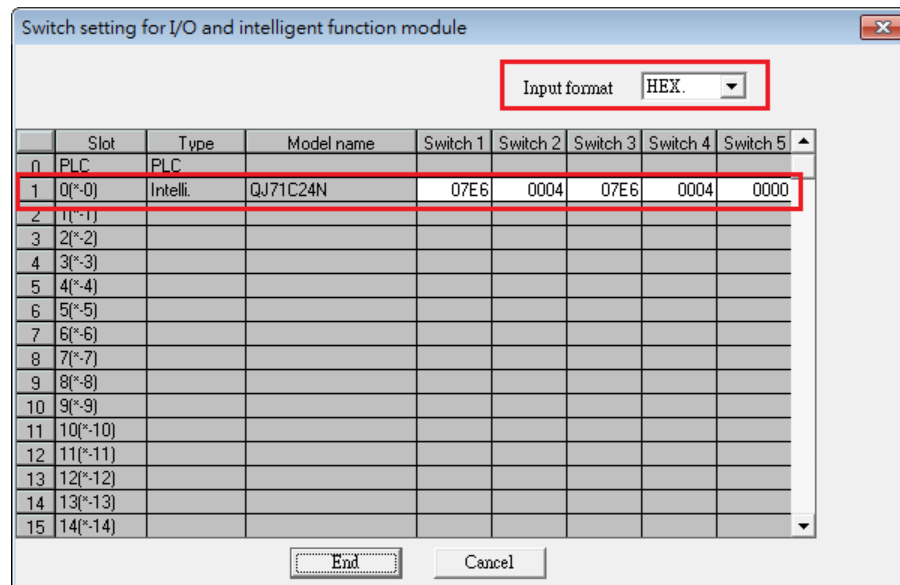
Switch setting for I/O and intelligent function module

Input format HEX.

| | Slot | Type | Model name | Switch 1 | Switch 2 | Switch 3 | Switch 4 | Switch 5 |
|---|---|---|---|---|---|---|---|---|
| 0 | PLC | PLC | | | | | | |
| 1 | 0(*-0) | Intelli. | QJ71C24N | 07E6 | 0004 | 07E6 | 0004 | 0000 |
| 2 | 1(*-1) | | | | | | | |
| 3 | 2(*-2) | | | | | | | |
| 4 | 3(*-3) | | | | | | | |
| 5 | 4(*-4) | | | | | | | |
| 6 | 5(*-5) | | | | | | | |
| 7 | 6(*-6) | | | | | | | |
| 8 | 7(*-7) | | | | | | | |
| 9 | 8(*-8) | | | | | | | |
| 10 | 9(*-9) | | | | | | | |
| 11 | 10(*-10) | | | | | | | |
| 12 | 11(*-11) | | | | | | | |
| 13 | 12(*-12) | | | | | | | |
| 14 | 13(*-13) | | | | | | | |
| 15 | 14(*-14) | | | | | | | |

End Cancel